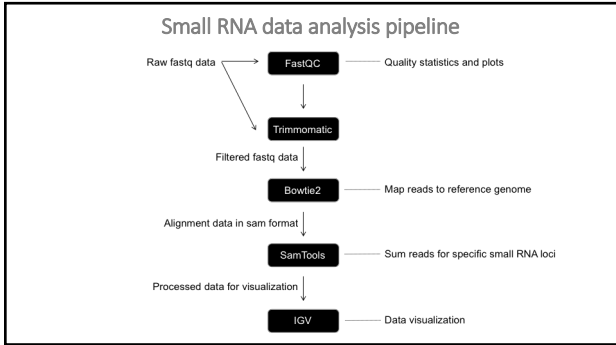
Small RNA data analysis pipeline

Raw fastq data

FastQC

Quality statistics and plots

Trimmomatic

Filtered fastq data

Bowtie2

Map reads to reference genome

Alignment data in sam format

SamTools

Sum reads for specific small RNA loci

Processed data for visualization

IGV

Data visualization